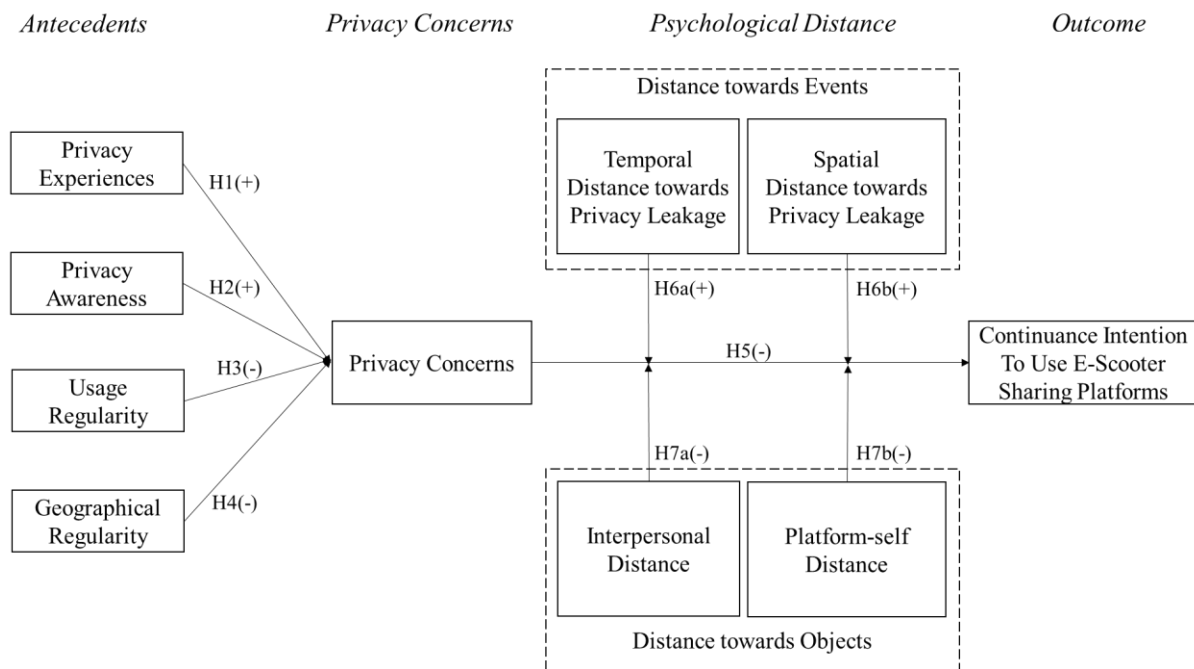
Antecedents

Privacy Concerns

Psychological Distance

Outcome

Distance towards Events

Temporal Distance towards Privacy Leakage

Spatial Distance towards Privacy Leakage

Privacy Experiences

H1(+)

Privacy Awareness

H2(+)

H3(-)

Usage Regularity

Geographical Regularity

H4(-)

Privacy Concerns

H6a(+)

H6b(+)

H5(-)

Continuance Intention To Use E-Scooter Sharing Platforms

H7a(-)

H7b(-)

Interpersonal Distance

Platform-self Distance

Distance towards Objects